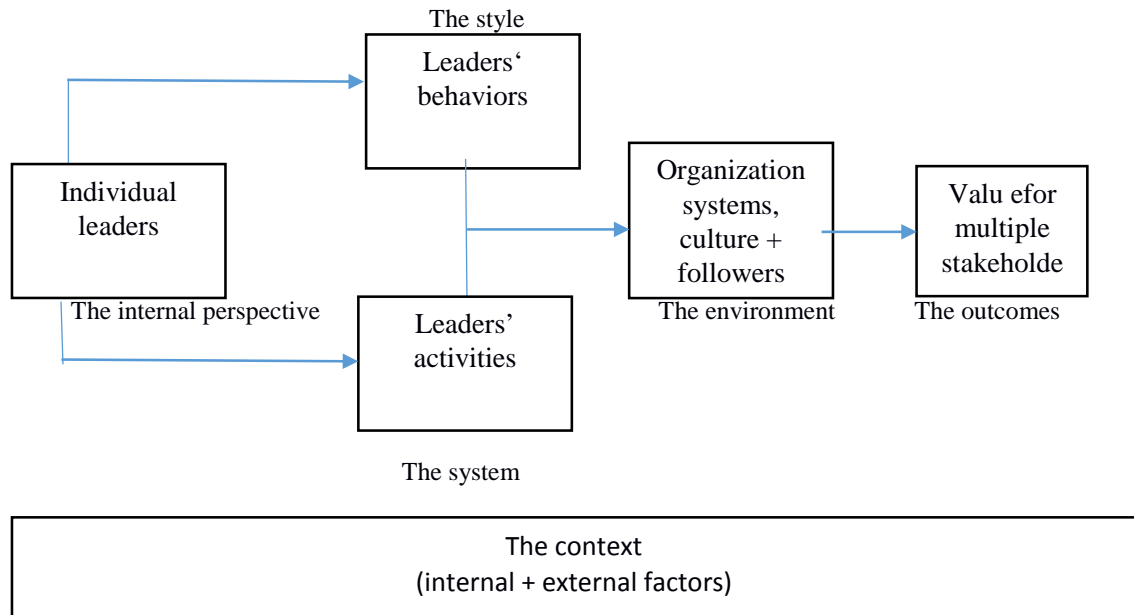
The style

Leaders' behaviors

Individual leaders

The internal perspective

Leaders' activities

The system

Organization systems, culture + followers

The environment

Valu efor multiple stakeholde

The outcomes

The context
(internal + external factors)